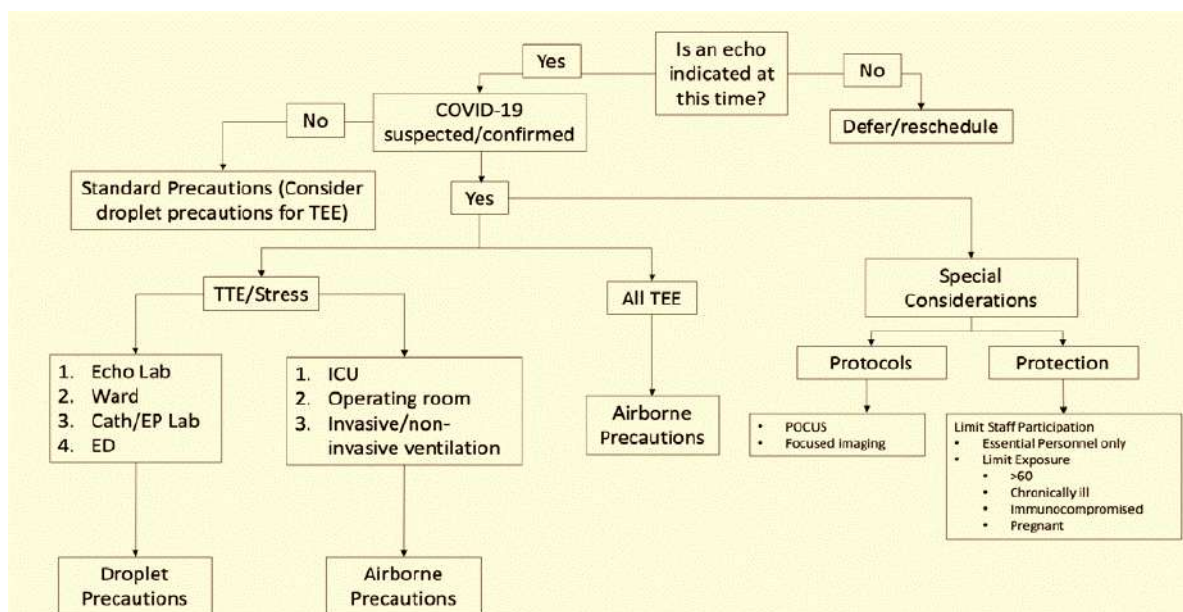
Is an echo indicated at this time?

Yes

No

Defer/reschedule

COVID-19 suspected/confirmed

No

Standard Precautions (Consider droplet precautions for TEE)

Yes

TTE/Stress

1. Echo Lab
2. Ward
3. Cath/EP Lab
4. ED

Droplet Precautions

1. ICU
2. Operating room
3. Invasive/non-invasive ventilation

Airborne Precautions

All TEE

Airborne Precautions

Special Considerations

Protocols

- POCUS
- Focused imaging

Protection

Limit Staff Participation
- Essential Personnel only
- Limit Exposure
  - >60
  - Chronically ill
  - Immunocompromised
  - Pregnant